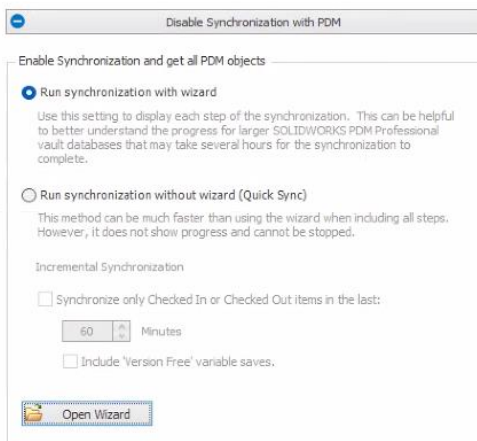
Disable Synchronization with PDM

Enable Synchronization and get all PDM objects

Run synchronization with wizard

Use this setting to display each step of the synchronization. This can be helpful to better understand the progress for larger SOLIDWORKS PDM Professional vault databases that may take several hours for the synchronization to complete.

Run synchronization without wizard (Quick Sync)

This method can be much faster than using the wizard when including all steps. However, it does not show progress and cannot be stopped.

Incremental Synchronization

Synchronize only Checked In or Checked Out items in the last:

60 Minutes

Include 'Version Free' variable saves.

Open Wizard